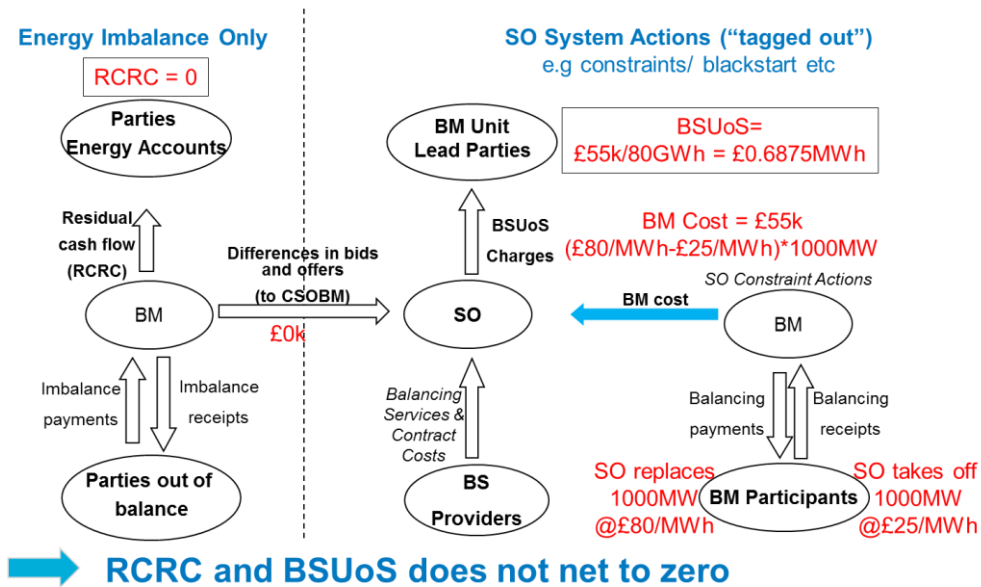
Energy Imbalance Only

RCRC = 0

Parties Energy Accounts

Residual cash flow (RCRC)

BM

Imbalance payments

Imbalance receipts

Parties out of balance

Differences in bids and offers (to CSOBM)

£0k

SO System Actions ("tagged out")
e.g constraints/ blackstart etc

BM Unit Lead Parties

BSUoS= £55k/80GWh = £0.6875MWh

BSUoS Charges

BM Cost = £55k
(£80/MWh-£25/MWh)*1000MW

SO Constraint Actions

BM cost

SO

BM

Balancing Services & Contract Costs

BS Providers

Balancing payments

Balancing receipts

SO replaces 1000MW @£80/MWh

BM Participants

SO takes off 1000MW @£25/MWh

RCRC and BSUoS does not net to zero